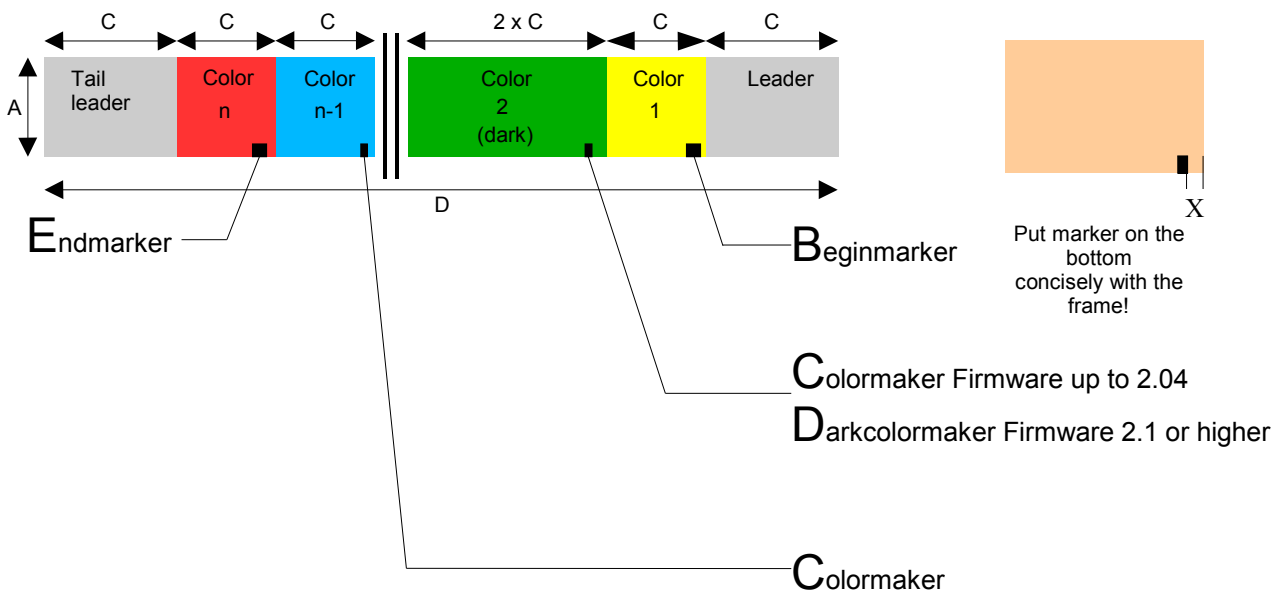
C C C 2 x C C C

A

Tail leader

Color n

Color n-1

Color 2 (dark)

Color 1

Leader

D

Endmarker

Beginmarker

X

Put marker on the bottom concisely with the frame!

Colormaker Firmware up to 2.04

Darkcolormaker Firmware 2.1 or higher

Colormaker